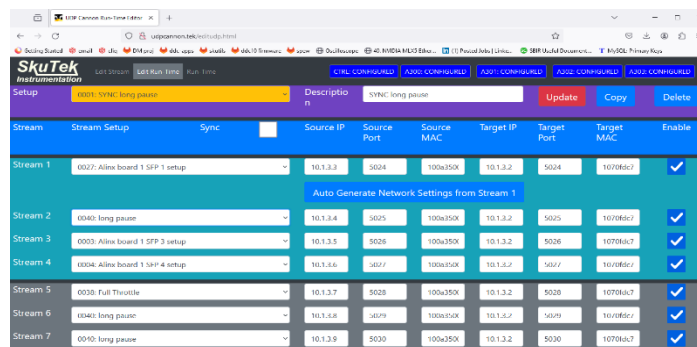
UDP Cannon Run-Time Editor ×  +

udpcannon.tek/editudp.html

Getting Started  gmail  dfc  DM prot  ddc apps  studio  ddc10 firmware  spow  Oscilloscope  40. NVIDIA MLX5 Ethern...  (1) Posted Jobs | Linke...  SBIR Useful Document...  MySQL Primary Keys

SkuTek Instrumentation   Edit Stream   Edit Run Time   Run Time   CTRL: CONFIGURED   A300: CONFIGURED   A301: CONFIGURED   A302: CONFIGURED   A303: CONFIGURED

| Setup | 0001: SYNC long pause | Description | SYNC long pause | Update | Copy | Delete |
|---|---|---|---|---|---|---|

| Stream | Stream Setup | Sync | Source IP | Source Port | Source MAC | Target IP | Target Port | Target MAC | Enable |
|---|---|---|---|---|---|---|---|---|---|
| Stream 1 | 0027: Alinx board 1 SFP 1 setup | | 10.1.3.3 | 5024 | 100a350( | 10.1.3.2 | 5024 | 1070fdc2 | ✓ |
| | Auto Generate Network Settings from Stream 1 | | | | | | | | |
| Stream 2 | 0040: long pause | | 10.1.3.4 | 5025 | 100a350( | 10.1.3.2 | 5025 | 1070fdc2 | ✓ |
| Stream 3 | 0003: Alinx board 1 SFP 3 setup | | 10.1.3.5 | 5026 | 100a350( | 10.1.3.2 | 5026 | 1070fdc2 | ✓ |
| Stream 4 | 0004: Alinx board 1 SFP 4 setup | | 10.1.3.6 | 5027 | 100a350( | 10.1.3.2 | 5027 | 1070fdc2 | ✓ |
| Stream 5 | 0038: Full Throttle | | 10.1.3.7 | 5028 | 100a350( | 10.1.3.2 | 5028 | 1070fdc7 | ✓ |
| Stream 6 | 0040: long pause | | 10.1.3.8 | 5029 | 100a350( | 10.1.3.2 | 5029 | 1070fdc7 | ✓ |
| Stream 7 | 0040: long pause | | 10.1.3.9 | 5030 | 100a350( | 10.1.3.2 | 5030 | 1070fdc7 | ✓ |